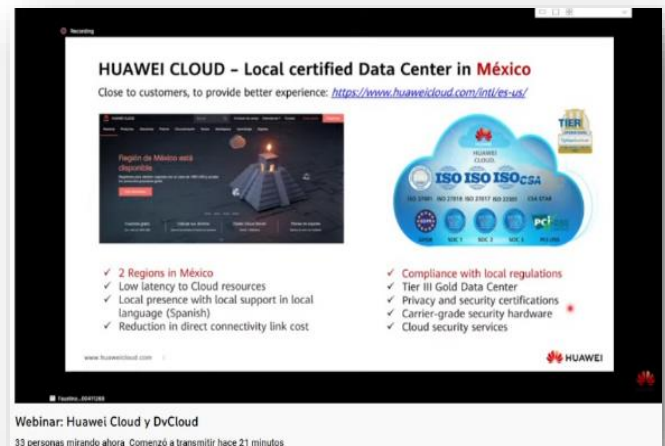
Recording

HUAWEI CLOUD – Local certified Data Center in México

Close to customers, to provide better experience: https://www.huaweicloud.com/intl/es-us/

Región de México está disponible

HUAWEI CLOUD

TIER

ISO ISO ISO CSA

ISO 27001 ISO 27018 ISO 27017 ISO 22301 CSA STAR

GDPR SOC 1 SOC 2 SOC 3 PCI DSS

✓ 2 Regions in México
✓ Low latency to Cloud resources
✓ Local presence with local support in local language (Spanish)
✓ Reduction in direct connectivity link cost

✓ Compliance with local regulations
✓ Tier III Gold Data Center
✓ Privacy and security certifications
✓ Carrier-grade security hardware
✓ Cloud security services

www.huaweicloud.com

HUAWEI

Faustino...00471268

Webinar: Huawei Cloud y DvCloud

33 personas mirando ahora Comenzó a transmitir hace 21 minutos